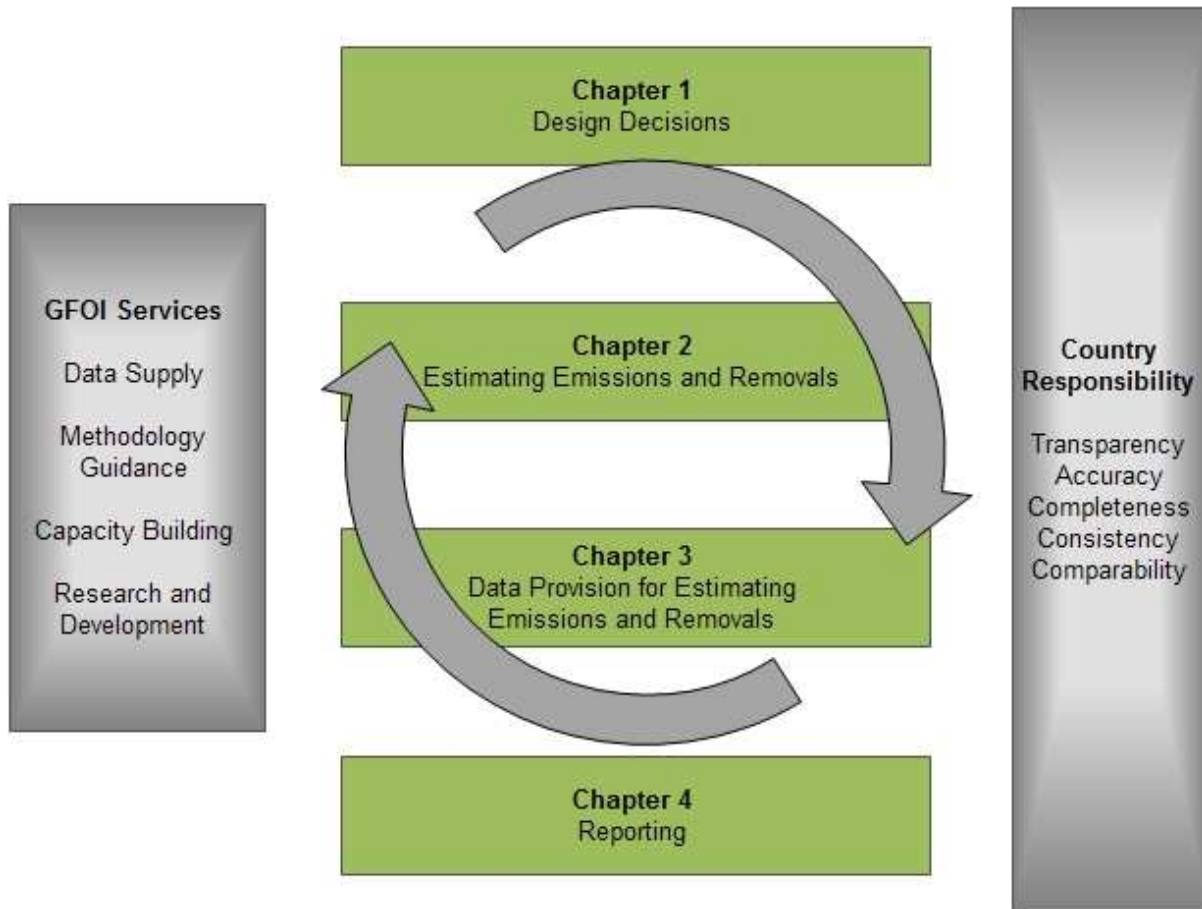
GFOI Services

Data Supply

Methodology Guidance

Capacity Building

Research and Development

Chapter 1
Design Decisions

Chapter 2
Estimating Emissions and Removals

Chapter 3
Data Provision for Estimating Emissions and Removals

Chapter 4
Reporting

Country Responsibility

Transparency
Accuracy
Completeness
Consistency
Comparability